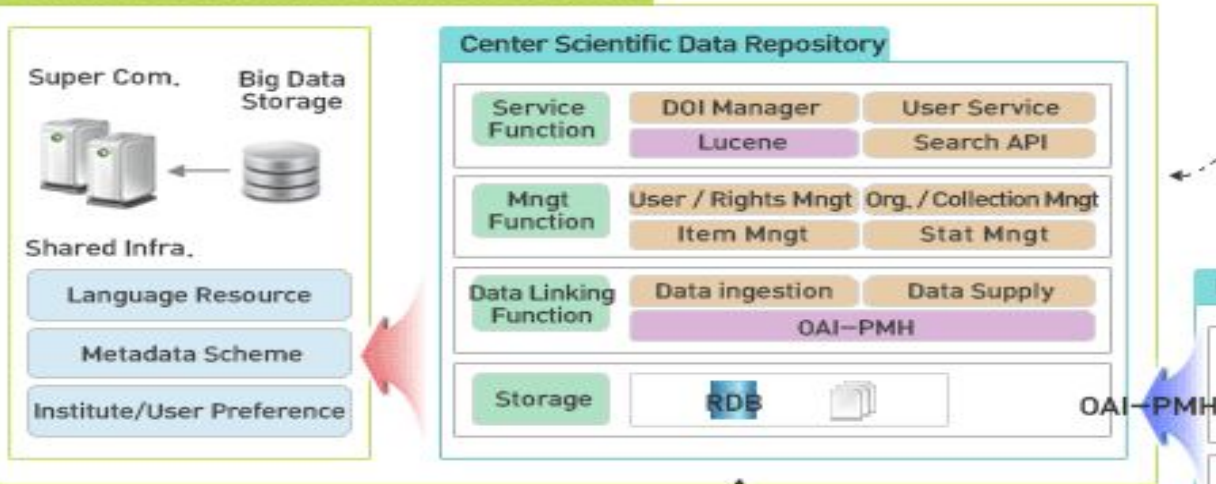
Super Com.

Big Data Storage

Shared Infra.

Language Resource

Metadata Scheme

Institute/User Preference

Center Scientific Data Repository

Service Function

DOI Manager

User Service

Lucene

Search API

Mngt Function

User / Rights Mngt

Org. / Collection Mngt

Item Mngt

Stat Mngt

Data Linking Function

Data ingestion

Data Supply

OAI-PMH

Storage

RDB

OAI-PMH